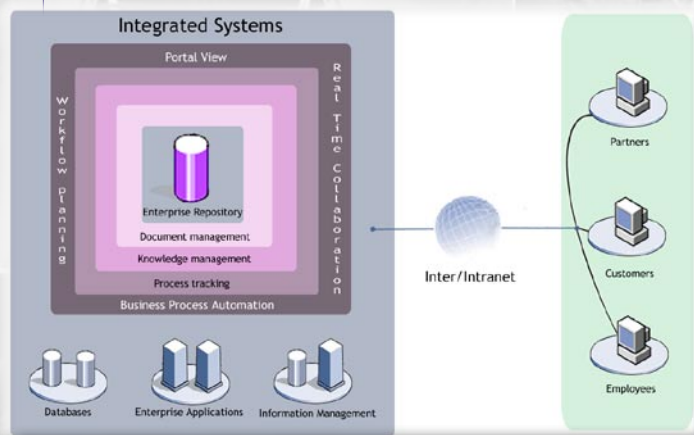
Integrated Systems

Portal View

Workflow planning

Real Time Collaboration

Enterprise Repository

Document management

Knowledge management

Process tracking

Business Process Automation

Databases

Enterprise Applications

Information Management

Inter/Intranet

Partners

Customers

Employees